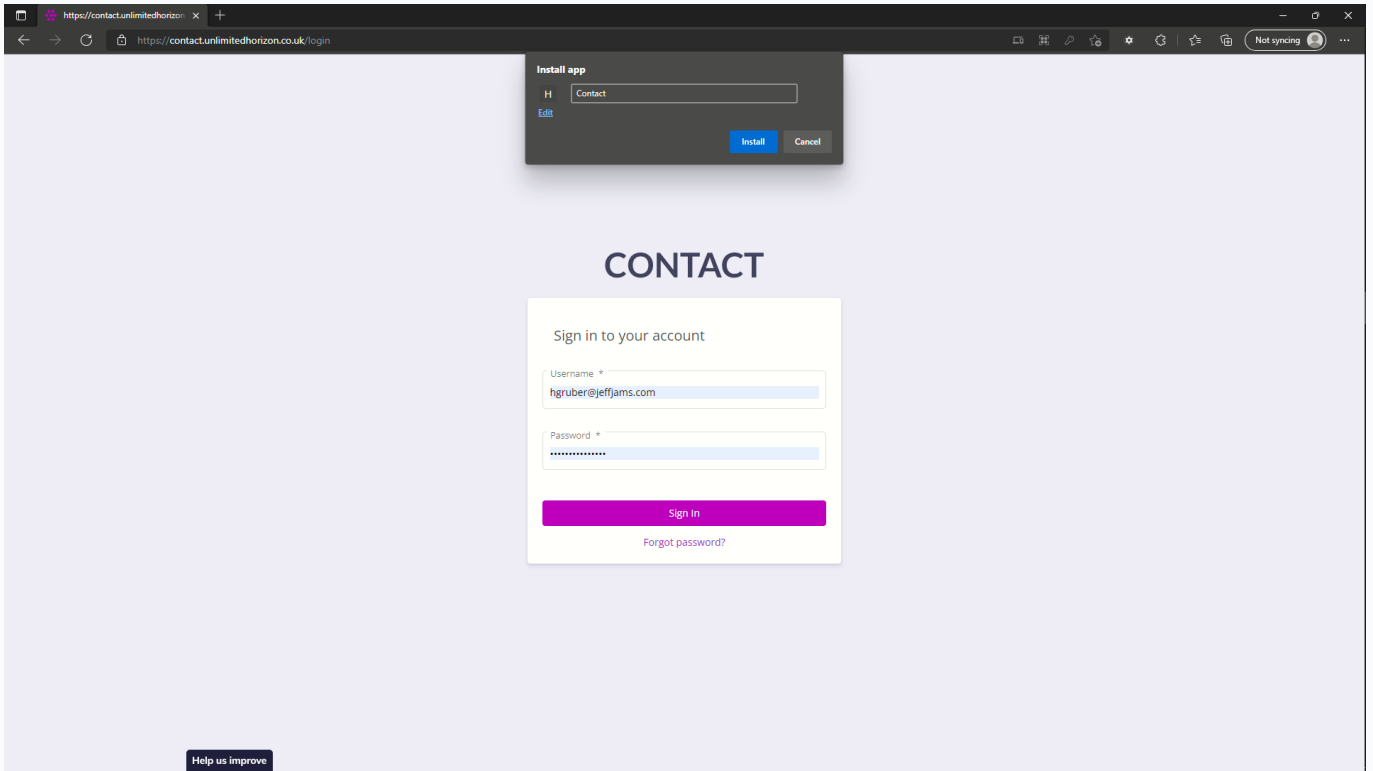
https://contact.unlimitedhorizon

https://contact.unlimitedhorizon.co.uk/login

Not syncing

Install app

H Contact

Edit

Install Cancel

CONTACT

Sign in to your account

Username *

hgruber@jeffjams.com

Password *

•••••••••••••••

Sign In

Forgot password?

Help us improve